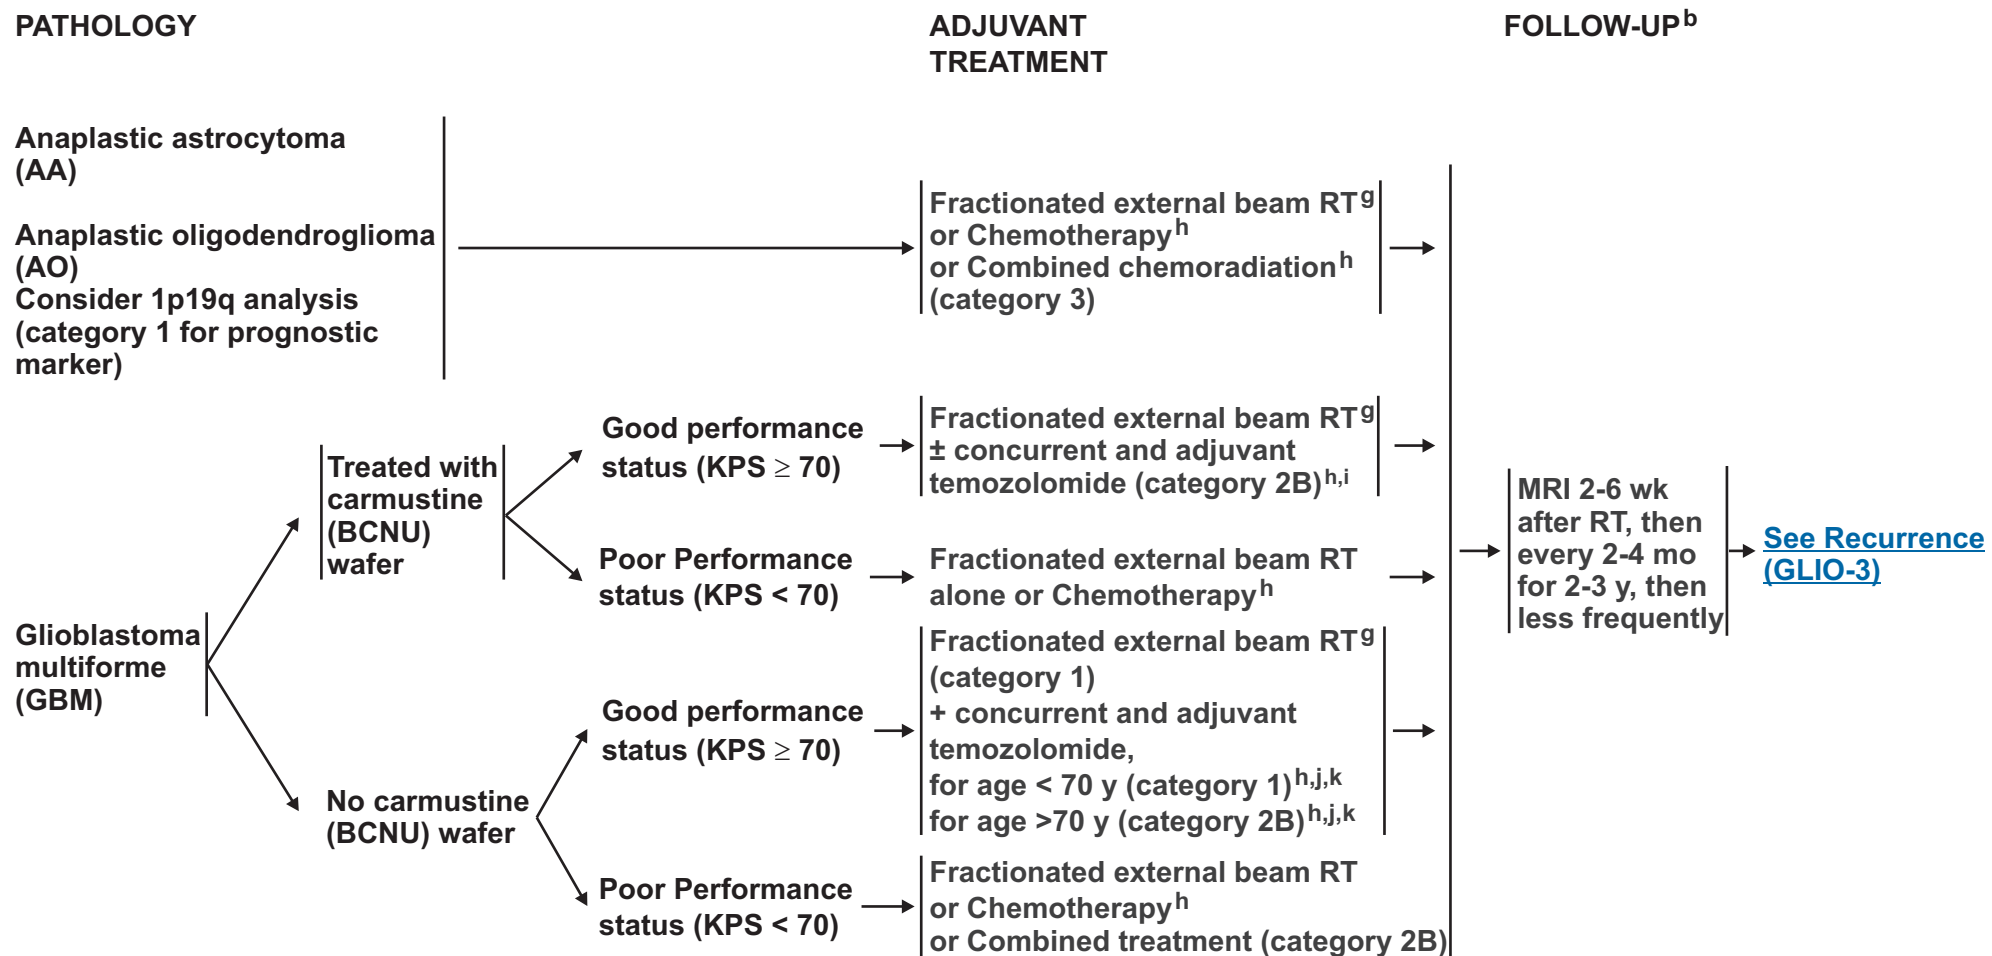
PATHOLOGY

ADJUVANT TREATMENT

FOLLOW-UP$^{b}$

Anaplastic astrocytoma (AA)

Anaplastic oligodendroglioma (AO)
Consider 1p19q analysis (category 1 for prognostic marker)

Fractionated external beam RT$^{g}$ or Chemotherapy$^{h}$ or Combined chemoradiation$^{h}$ (category 3)

Glioblastoma multiforme (GBM)

Treated with carmustine (BCNU) wafer

Good performance status (KPS $\geq$ 70)

Fractionated external beam RT$^{g}$ ± concurrent and adjuvant temozolomide (category 2B)$^{h,i}$

Poor Performance status (KPS < 70)

Fractionated external beam RT alone or Chemotherapy$^{h}$

No carmustine (BCNU) wafer

Good performance status (KPS $\geq$ 70)

Fractionated external beam RT$^{g}$ (category 1) + concurrent and adjuvant temozolomide, for age < 70 y (category 1)$^{h,j,k}$ for age >70 y (category 2B)$^{h,j,k}$

Poor Performance status (KPS < 70)

Fractionated external beam RT or Chemotherapy$^{h}$ or Combined treatment (category 2B)

MRI 2-6 wk after RT, then every 2-4 mo for 2-3 y, then less frequently

See Recurrence (GLIO-3)